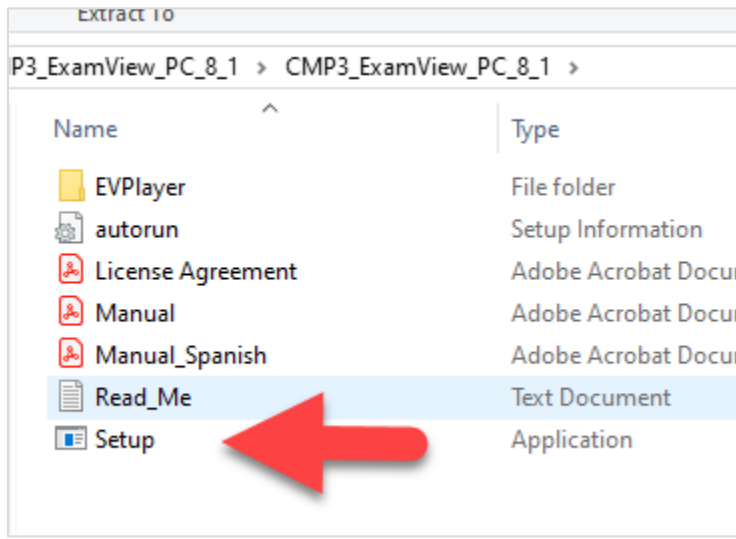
Extract To

P3_ExamView_PC_8_1 > CMP3_ExamView_PC_8_1 >

| Name | Type |
|---|---|
| EVPlayer | File folder |
| autorun | Setup Information |
| License Agreement | Adobe Acrobat Docu |
| Manual | Adobe Acrobat Docu |
| Manual_Spanish | Adobe Acrobat Docu |
| Read_Me | Text Document |
| Setup | Application |